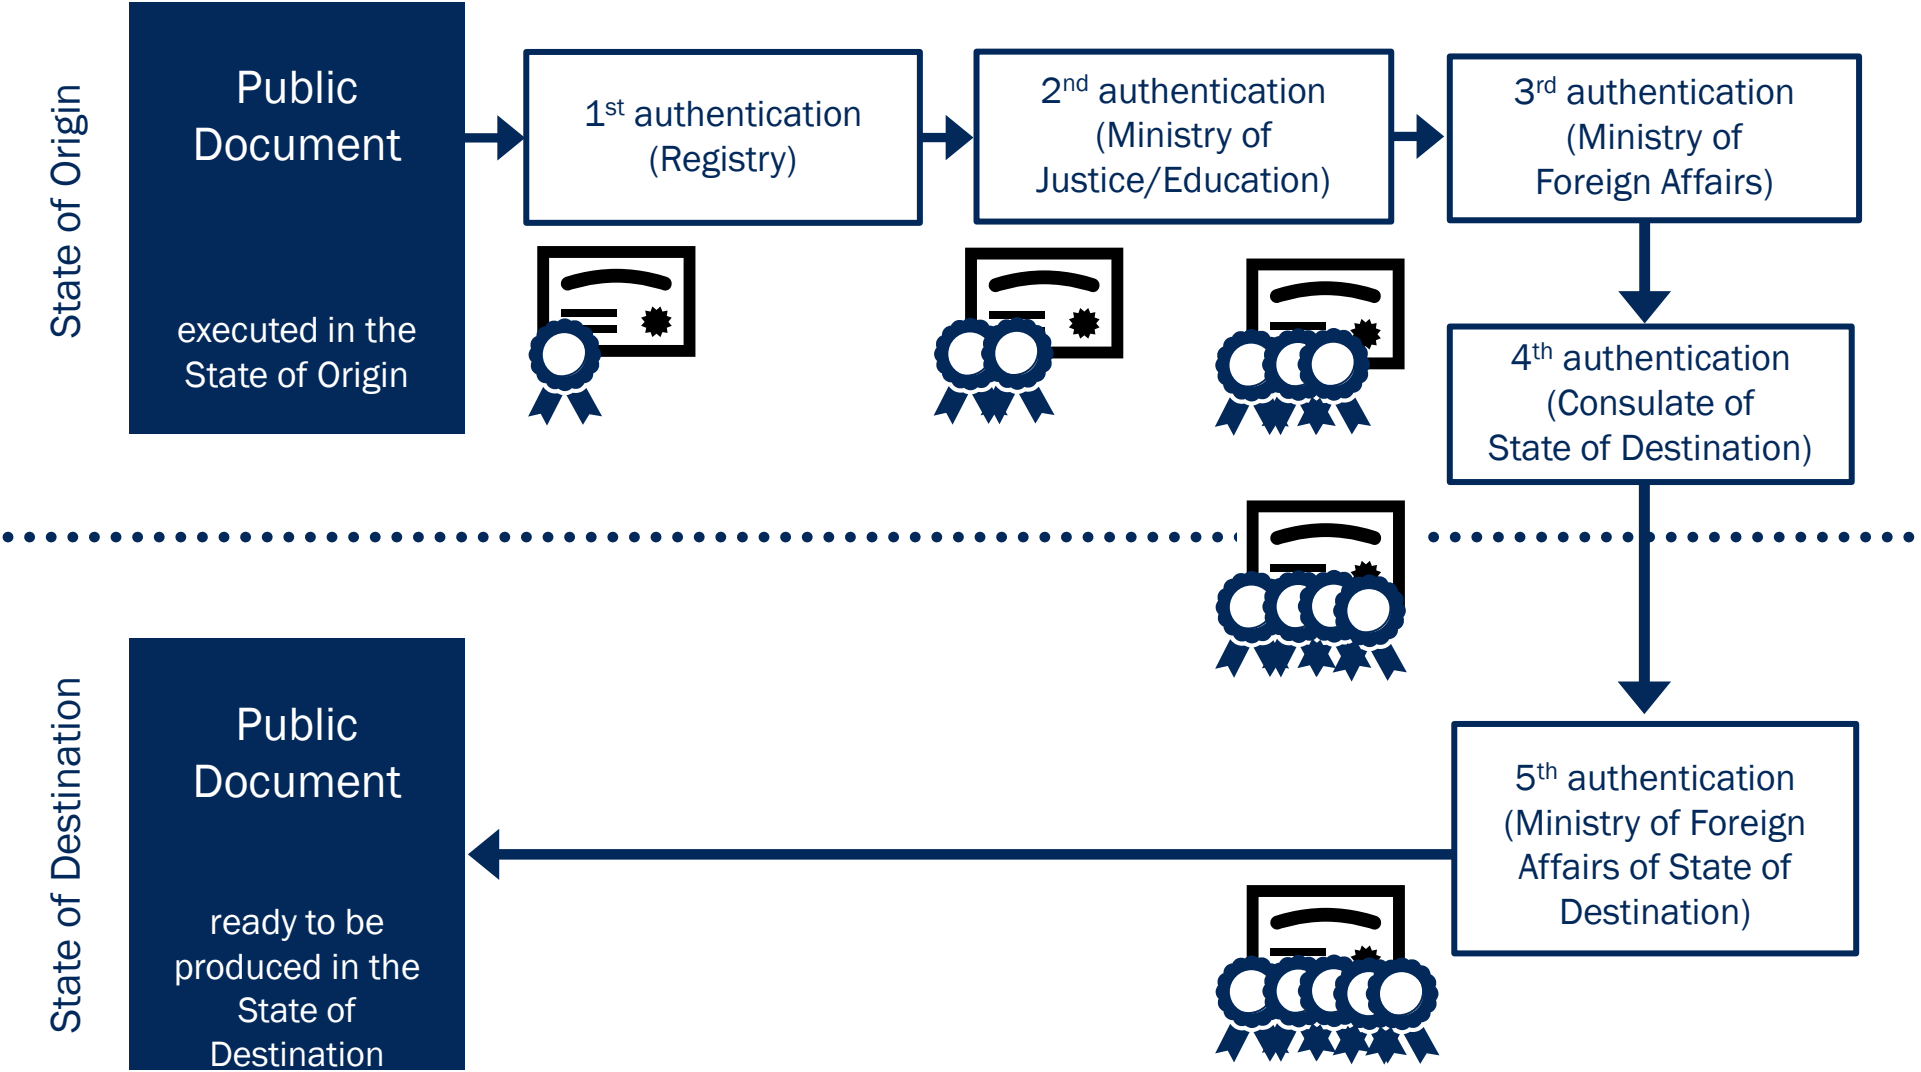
State of Origin

Public Document

executed in the State of Origin

1$^{st}$ authentication (Registry)

2$^{nd}$ authentication (Ministry of Justice/Education)

3$^{rd}$ authentication (Ministry of Foreign Affairs)

4$^{th}$ authentication (Consulate of State of Destination)

State of Destination

Public Document

ready to be produced in the State of Destination

5$^{th}$ authentication (Ministry of Foreign Affairs of State of Destination)